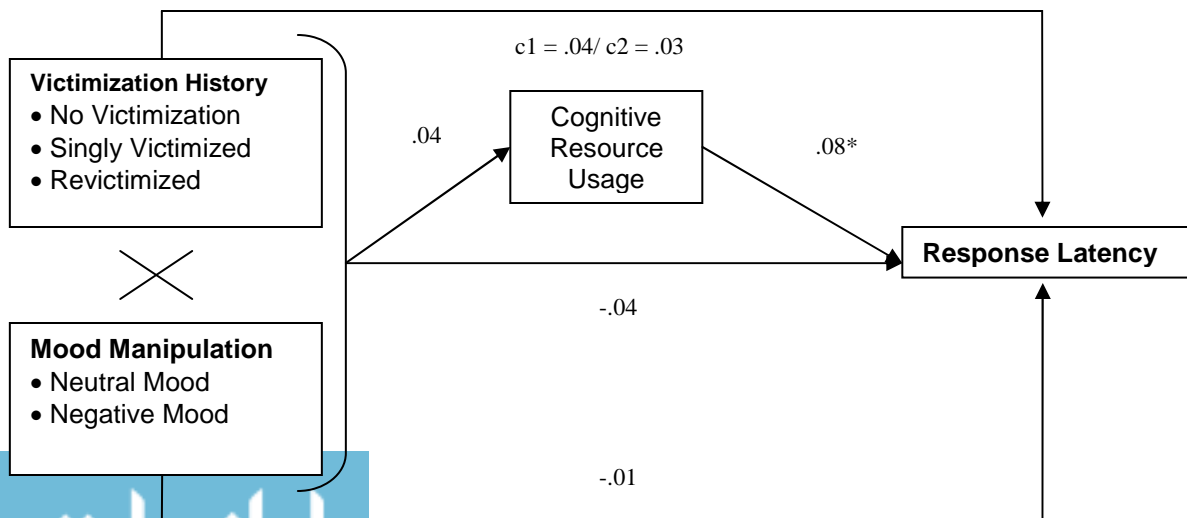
c1 = .04/ c2 = .03

**Victimization History**
• No Victimization
• Singly Victimized
• Revictimized

.04

Cognitive Resource Usage

.08*

Response Latency

-.04

**Mood Manipulation**
• Neutral Mood
• Negative Mood

-.01